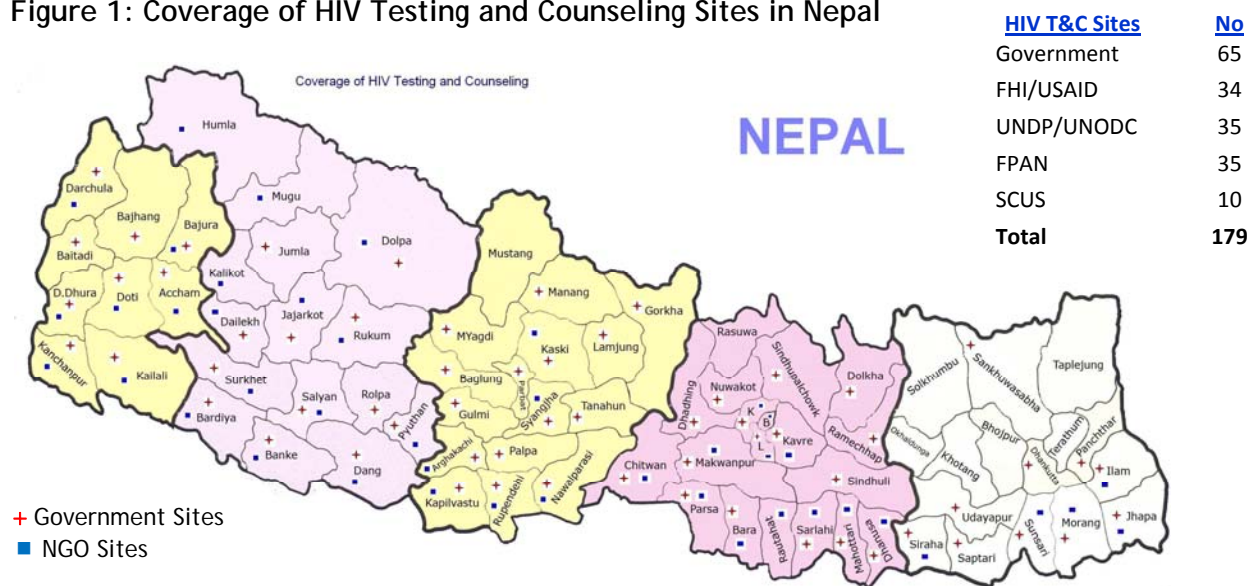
Figure 1: Coverage of HIV Testing and Counseling Sites in Nepal

| HIV T&C Sites | No |
|---|---|
| Government | 65 |
| FHI/USAID | 34 |
| UNDP/UNODC | 35 |
| FPAN | 35 |
| SCUS | 10 |
| **Total** | **179** |

Coverage of HIV Testing and Counseling

NEPAL

Humla
Darchula
Bajhang
Bajura
Mugu
Baitadi
Jumla
Dolpa
Kalikot
Mustang
D.Dhura
Doti
Accham
Manang
Gorkha
Dailekh
Jajarkot
Rukum
MYagdi
Kaski
Lamjung
Kanchanpur
Kailali
Surkhet
Baglung
Parbat
Rasuwa
Nuwakot
Sindhupalchowk
Dolkha
Solkhumbu
Sankhuwasabha
Taplejung
Salyan
Rolpa
Syangja
Tanahun
Dhading
Bardiya
Pyuthan
Gulmi
K
B
L
Kavre
Ramechhap
Okhaldunga
Bhojpur
Terathum
Panchthar
Banke
Dang
Arghakachi
Palpa
Khotang
Dhankuta
Ilam
Chitwan
Makwanpur
Nawalparasi
Sindhuli
Kapilvastu
Rupendehi
Parsa
Bara
Rautahat
Sarlahi
Mahottari
Dhanusa
Udayapur
Sunsari
Morang
Jhapa
Siraha
Saptari

+ Government Sites
■ NGO Sites